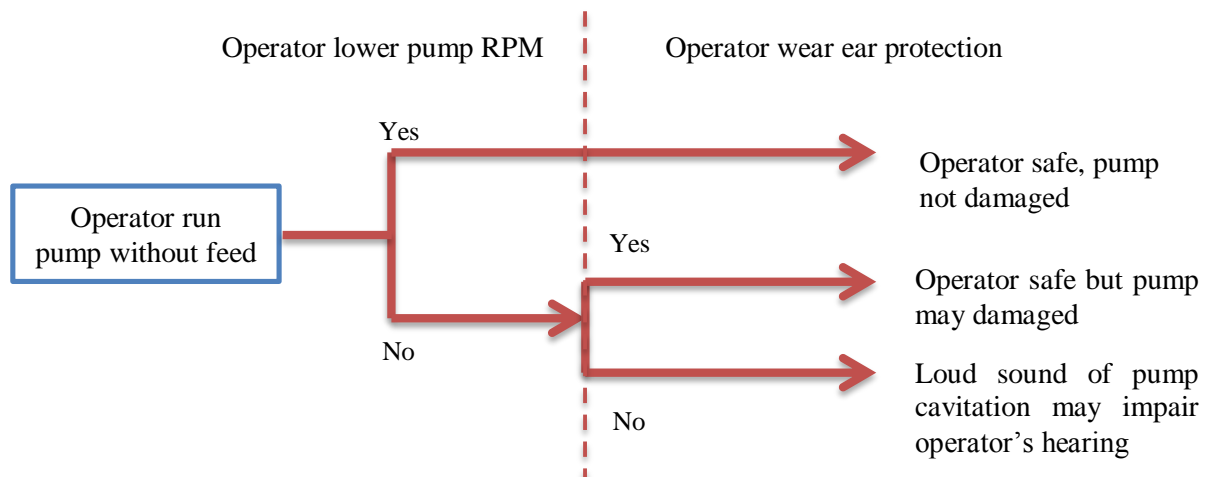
Operator lower pump RPM

Operator wear ear protection

Yes

Operator safe, pump not damaged

Operator run pump without feed

Yes

Operator safe but pump may damaged

No

Loud sound of pump cavitation may impair operator’s hearing

No